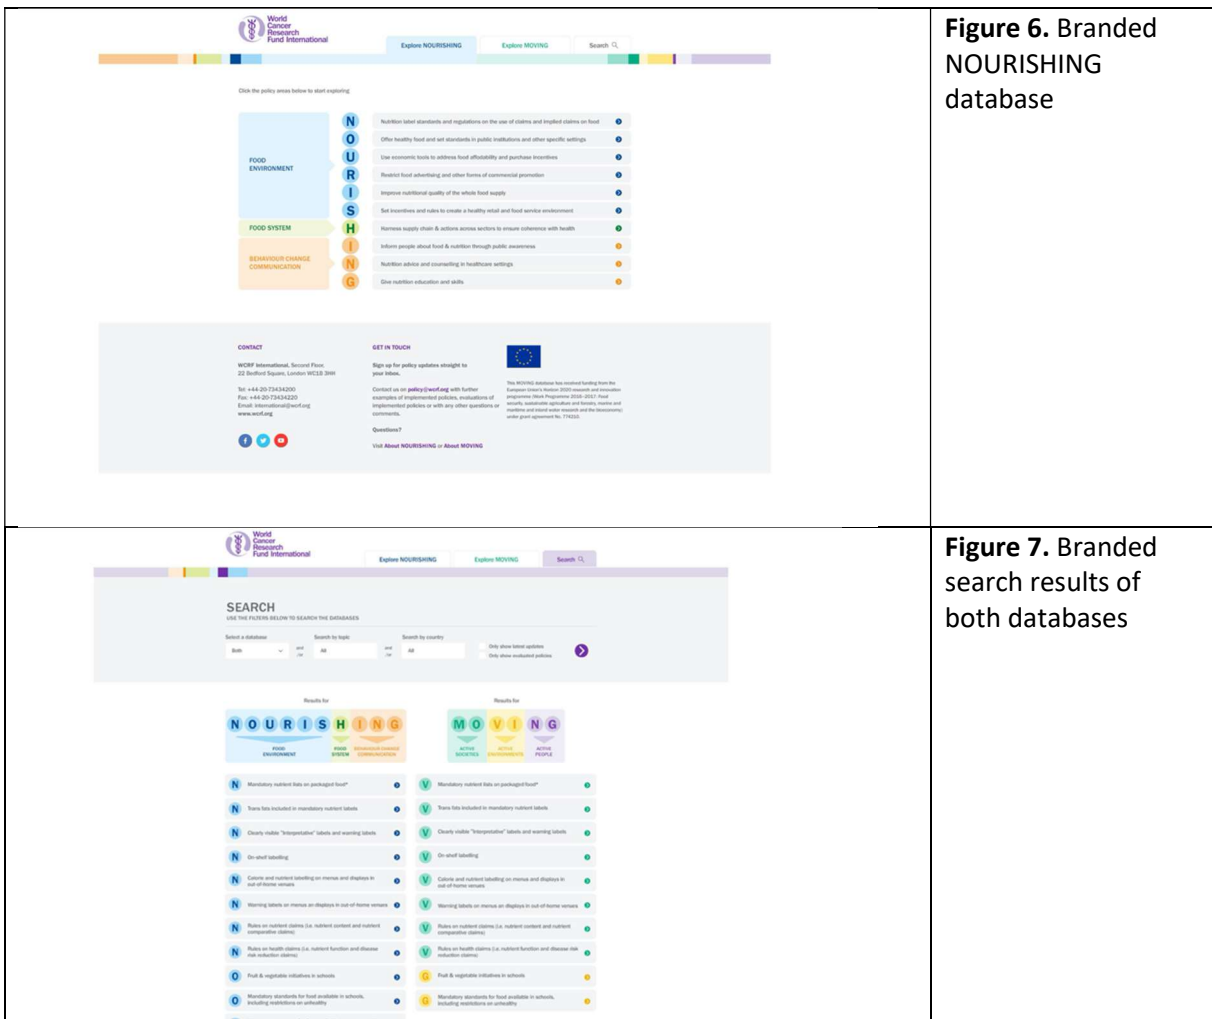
| World Cancer Research Fund International  Explore NOURISHING  Explore MOVING  Search<br><br>Click the policy areas below to start exploring<br><br>FOOD ENVIRONMENT<br>N Nutrition label standards and regulations on the use of claims and implied claims on food<br>O Offer healthy food and set standards in public institutions and other specific settings<br>U Use economic tools to address food affordability and purchase incentives<br>R Restrict food advertising and other forms of commercial promotion<br>I Improve nutritional quality of the whole food supply<br>S Set incentives and rules to create a healthy retail and food service environment<br>FOOD SYSTEM<br>H Harness supply chain & actions across sectors to ensure coherence with health<br>BEHAVIOUR CHANGE COMMUNICATION<br>I Inform people about food & nutrition through public awareness<br>N Nutrition advice and counselling in healthcare settings<br>G Give nutrition education and skills<br><br>CONTACT<br>WCRF International, Second Floor, 22 Bedford Square, London WC1B 3HH<br>Tel: +44-20-73434200<br>Fax: +44-20-73434220<br>Email: international@wcrf.org<br>www.wcrf.org<br><br>GET IN TOUCH<br>Sign up for policy updates straight to your inbox.<br>Contact us on policy@wcrf.org with further examples of implemented policies, evaluations of implemented policies or with any other questions or comments.<br>Questions?<br>Visit About NOURISHING or About MOVING<br><br>This MOVING database has received funding from the European Union's Horizon 2020 research and innovation programme (Work Programme 2016–2017, Food security, sustainable agriculture and forestry, marine and maritime and inland water research and the bioeconomy) under grant agreement No. 774210. | **Figure 6.** Branded NOURISHING database |
|---|---|
| World Cancer Research Fund International  Explore NOURISHING  Explore MOVING  Search<br><br>SEARCH<br>USE THE FILTERS BELOW TO SEARCH THE DATABASES<br>Select a database: Both  and/or  Search by topic: All  and/or  Search by country: All<br>Only show latest updates<br>Only show evaluated policies<br><br>Results for NOURISHING<br>FOOD ENVIRONMENT  FOOD SYSTEM  BEHAVIOUR CHANGE COMMUNICATION<br>N Mandatory nutrient lists on packaged food*<br>N Trans fats included in mandatory nutrient labels<br>N Clearly visible "interpretative" labels and warning labels<br>N On-shelf labelling<br>N Calorie and nutrient labelling on menus and displays in out-of-home venues<br>N Warning labels on menus an displays in out-of-home venues<br>N Rules on nutrient claims (i.e. nutrient content and nutrient comparative claims)<br>N Rules on health claims (i.e. nutrient function and disease risk reduction claims)<br>O Fruit & vegetable initiatives in schools<br>O Mandatory standards for food available in schools, including restrictions on unhealthy<br><br>Results for MOVING<br>ACTIVE SOCIETIES  ACTIVE ENVIRONMENTS  ACTIVE PEOPLE<br>V Mandatory nutrient lists on packaged food*<br>V Trans fats included in mandatory nutrient labels<br>V Clearly visible "interpretative" labels and warning labels<br>V On-shelf labelling<br>V Calorie and nutrient labelling on menus and displays in out-of-home venues<br>V Warning labels on menus an displays in out-of-home venues<br>V Rules on nutrient claims (i.e. nutrient content and nutrient comparative claims)<br>V Rules on health claims (i.e. nutrient function and disease risk reduction claims)<br>G Fruit & vegetable initiatives in schools<br>G Mandatory standards for food available in schools, including restrictions on unhealthy | **Figure 7.** Branded search results of both databases |